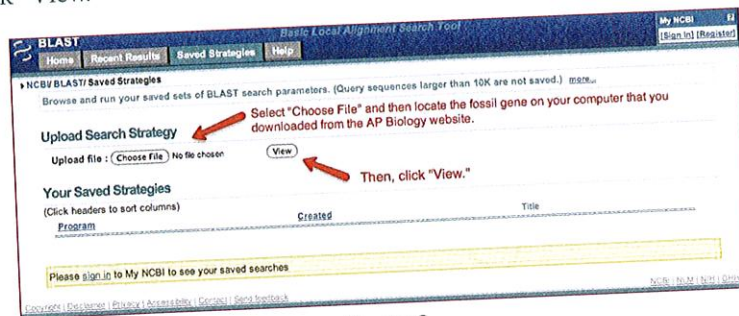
k "View."

BLAST

Basic Local Alignment Search Tool

My NCBI

[Sign In] [Register]

Home | Recent Results | Saved Strategies | Help

▸NCBI/ BLAST/ Saved Strategies

Browse and run your saved sets of BLAST search parameters. (Query sequences larger than 10K are not saved.) more...

Select "Choose File" and then locate the fossil gene on your computer that you downloaded from the AP Biology website.

Upload Search Strategy

Upload file : Choose File No file chosen

View

Then, click "View."

Your Saved Strategies

(Click headers to sort columns)

| Program | Created | Title |
|---|---|---|

Please sign in to My NCBI to see your saved searches

Copyright | Disclaimer | Privacy | Accessibility | Contact | Send feedback

NCBI | NLM | NIH | DHHS